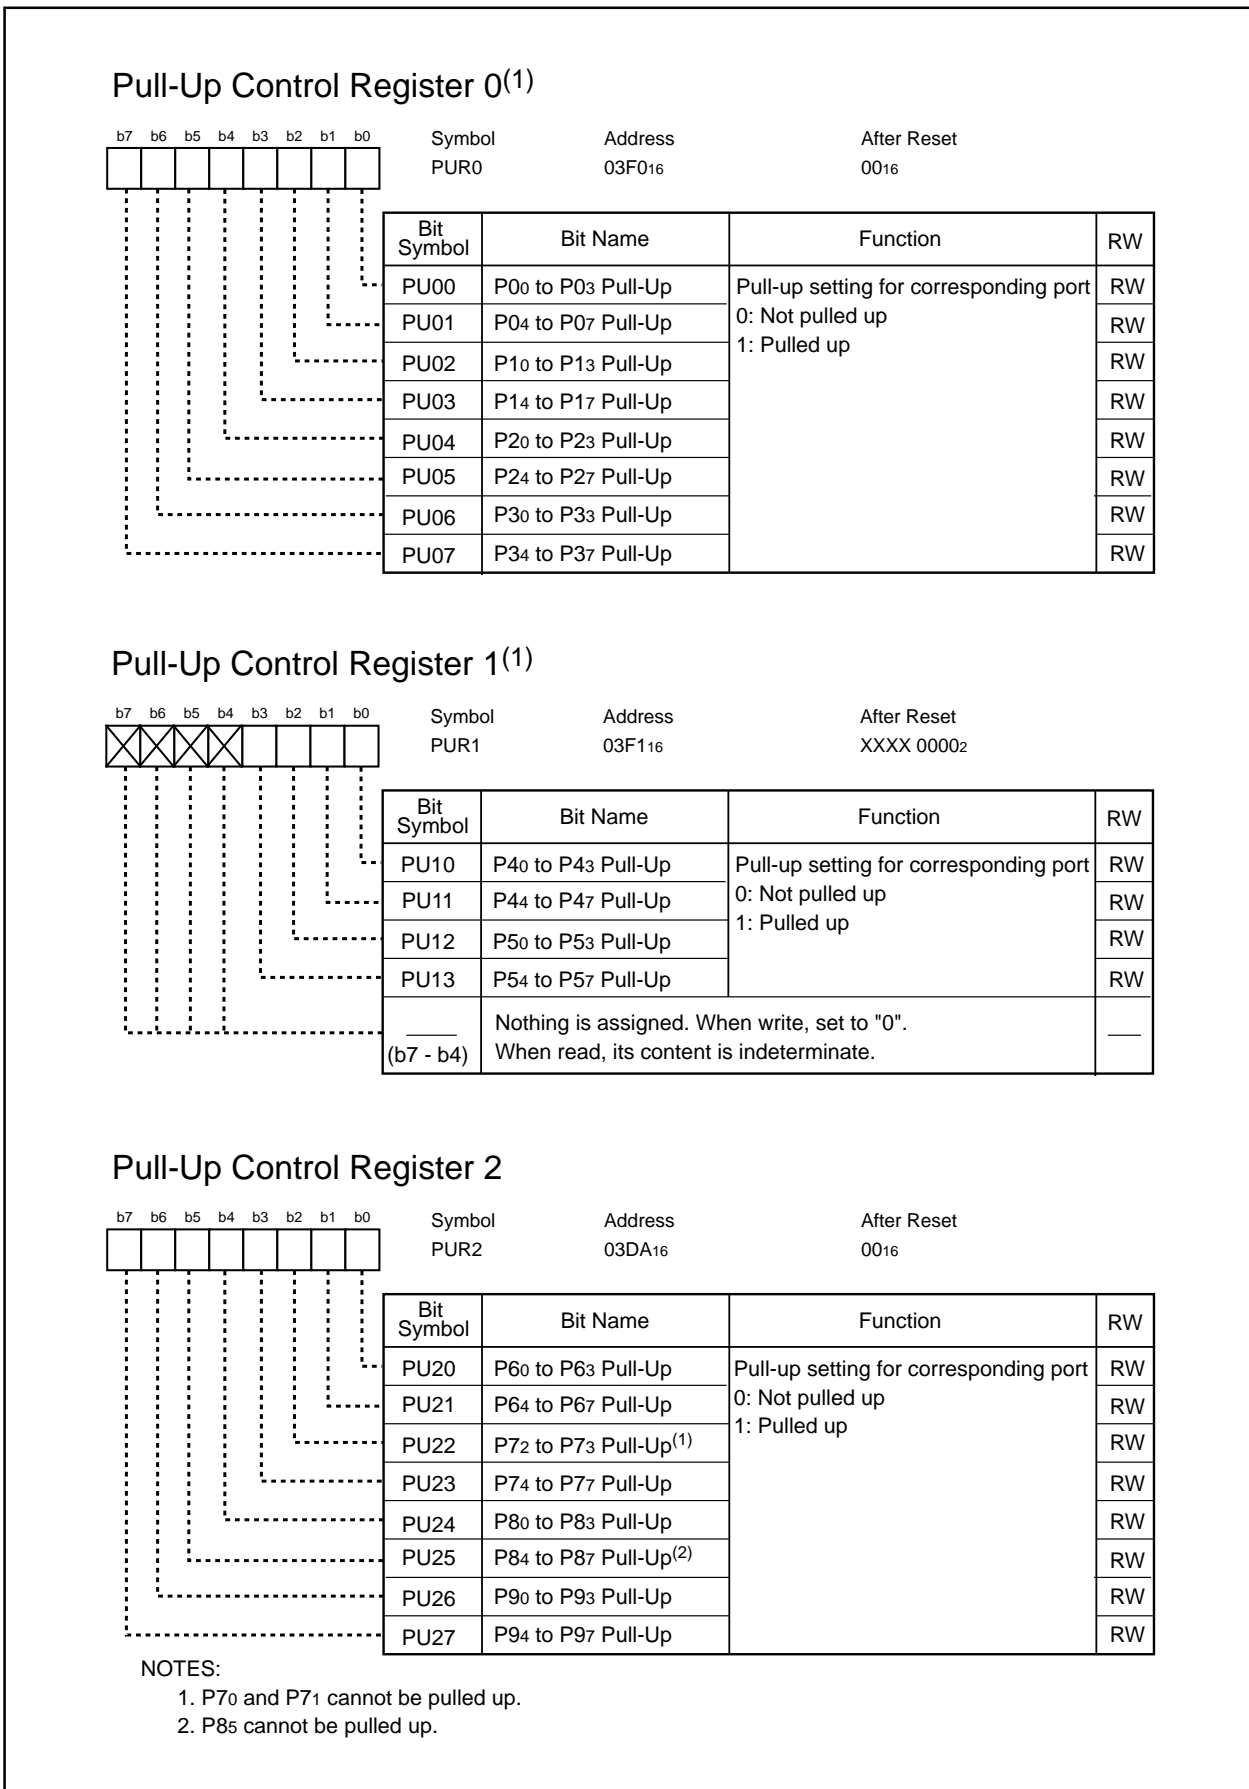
Pull-Up Control Register 0$^{(1)}$

b7 b6 b5 b4 b3 b2 b1 b0

Symbol PUR0
Address $03F0_{16}$
After Reset $00_{16}$

| Bit Symbol | Bit Name | Function | RW |
|---|---|---|---|
| PU00 | $P0_0$ to $P0_3$ Pull-Up | Pull-up setting for corresponding port 0: Not pulled up 1: Pulled up | RW |
| PU01 | $P0_4$ to $P0_7$ Pull-Up | | RW |
| PU02 | $P1_0$ to $P1_3$ Pull-Up | | RW |
| PU03 | $P1_4$ to $P1_7$ Pull-Up | | RW |
| PU04 | $P2_0$ to $P2_3$ Pull-Up | | RW |
| PU05 | $P2_4$ to $P2_7$ Pull-Up | | RW |
| PU06 | $P3_0$ to $P3_3$ Pull-Up | | RW |
| PU07 | $P3_4$ to $P3_7$ Pull-Up | | RW |

Pull-Up Control Register 1$^{(1)}$

b7 b6 b5 b4 b3 b2 b1 b0

Symbol PUR1
Address $03F1_{16}$
After Reset XXXX $0000_2$

| Bit Symbol | Bit Name | Function | RW |
|---|---|---|---|
| PU10 | $P4_0$ to $P4_3$ Pull-Up | Pull-up setting for corresponding port 0: Not pulled up 1: Pulled up | RW |
| PU11 | $P4_4$ to $P4_7$ Pull-Up | | RW |
| PU12 | $P5_0$ to $P5_3$ Pull-Up | | RW |
| PU13 | $P5_4$ to $P5_7$ Pull-Up | | RW |
| (b7 - b4) | Nothing is assigned. When write, set to "0". When read, its content is indeterminate. | | |

Pull-Up Control Register 2

b7 b6 b5 b4 b3 b2 b1 b0

Symbol PUR2
Address $03DA_{16}$
After Reset $00_{16}$

| Bit Symbol | Bit Name | Function | RW |
|---|---|---|---|
| PU20 | $P6_0$ to $P6_3$ Pull-Up | Pull-up setting for corresponding port 0: Not pulled up 1: Pulled up | RW |
| PU21 | $P6_4$ to $P6_7$ Pull-Up | | RW |
| PU22 | $P7_2$ to $P7_3$ Pull-Up$^{(1)}$ | | RW |
| PU23 | $P7_4$ to $P7_7$ Pull-Up | | RW |
| PU24 | $P8_0$ to $P8_3$ Pull-Up | | RW |
| PU25 | $P8_4$ to $P8_7$ Pull-Up$^{(2)}$ | | RW |
| PU26 | $P9_0$ to $P9_3$ Pull-Up | | RW |
| PU27 | $P9_4$ to $P9_7$ Pull-Up | | RW |

NOTES:
1. $P7_0$ and $P7_1$ cannot be pulled up.
2. $P8_5$ cannot be pulled up.